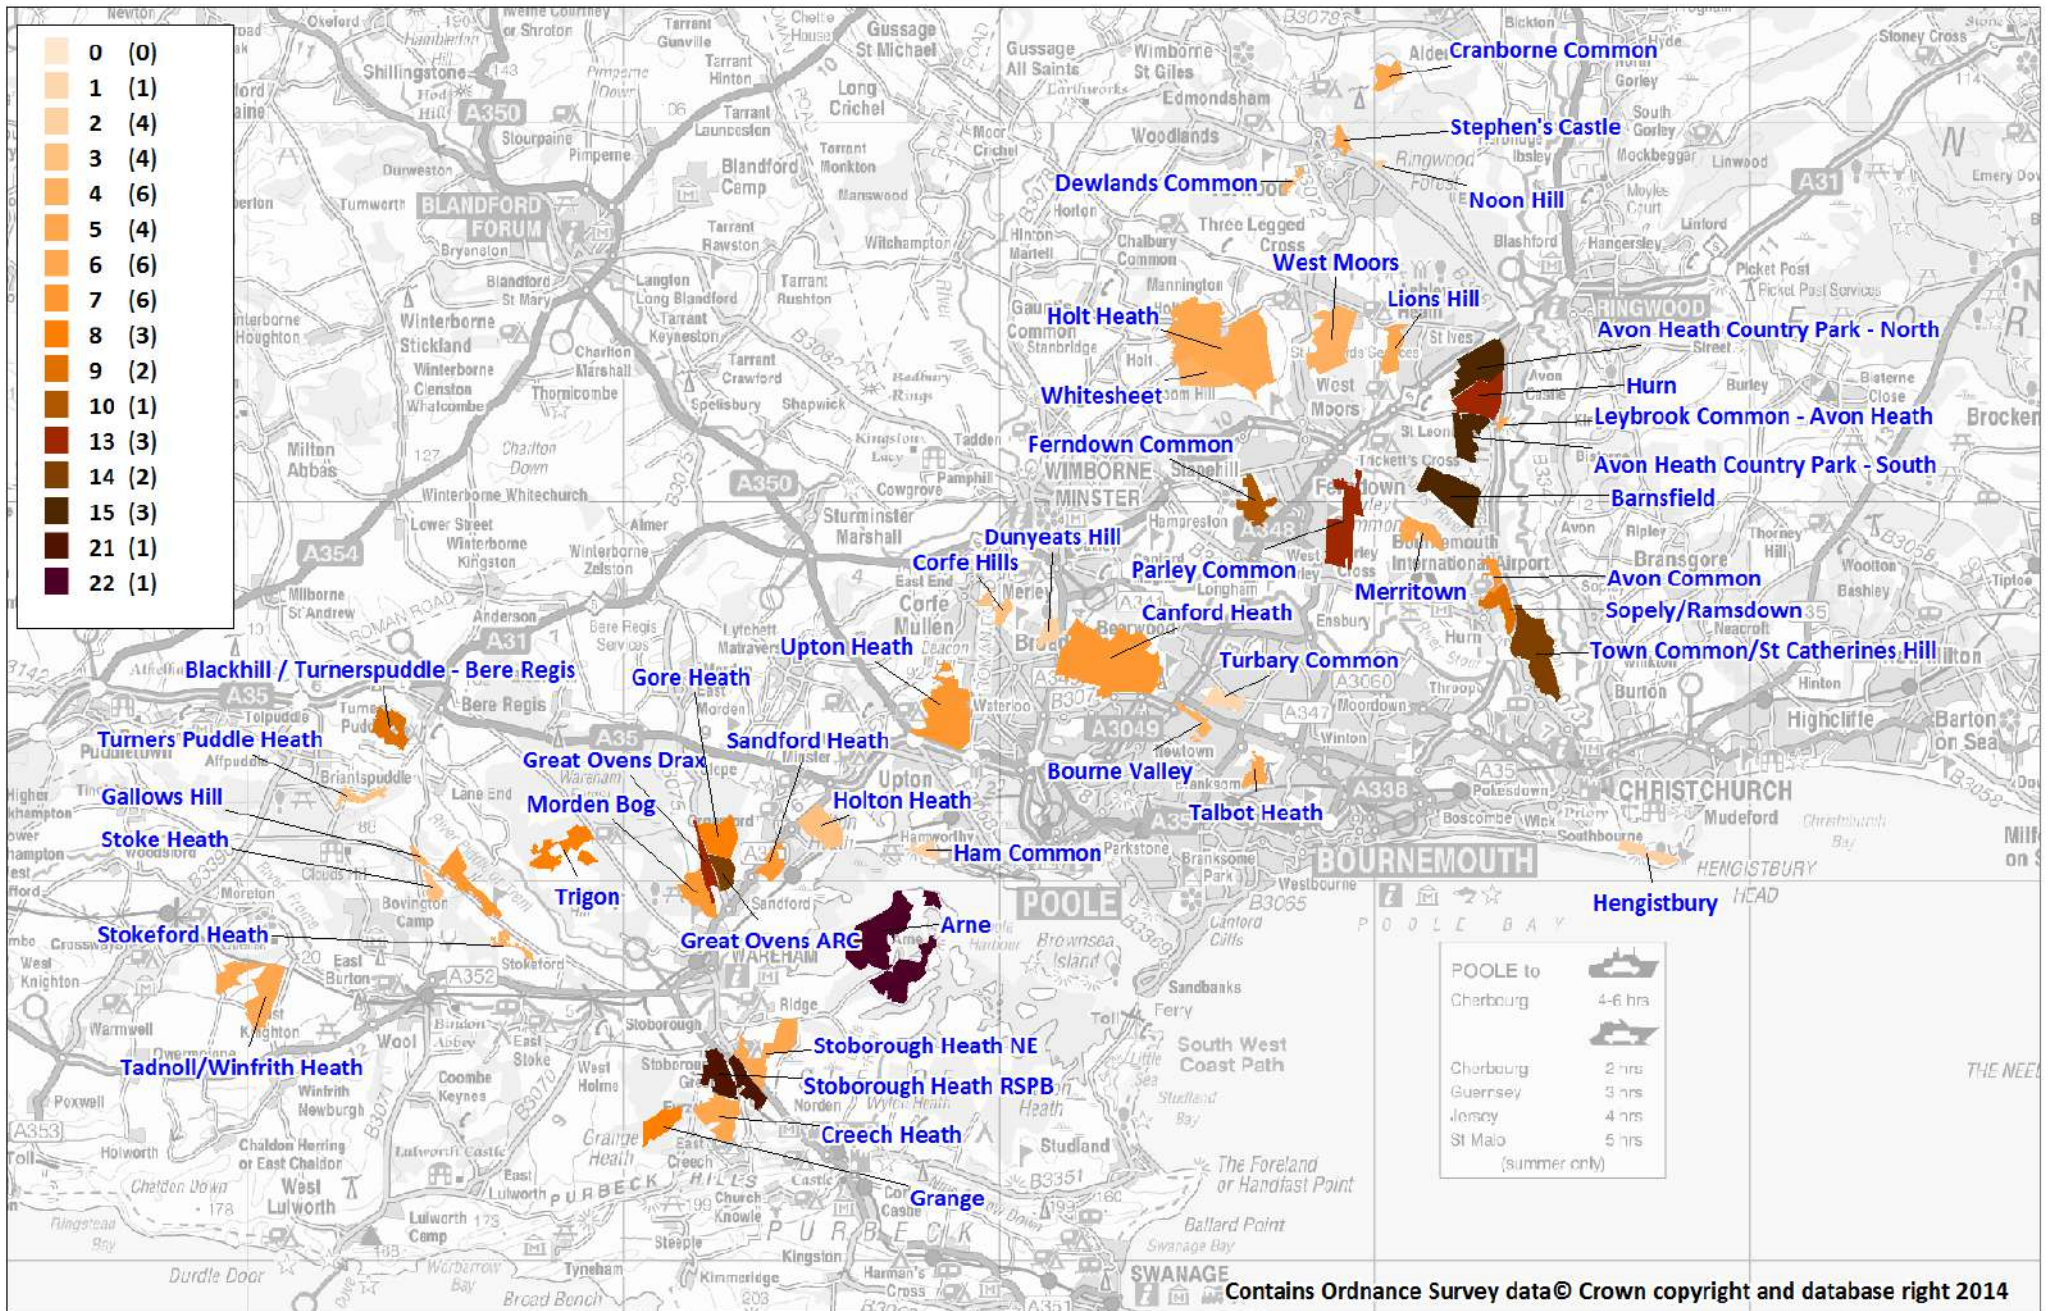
| | |
|---|---|
| 0 | (0) |
| 1 | (1) |
| 2 | (4) |
| 3 | (4) |
| 4 | (6) |
| 5 | (4) |
| 6 | (6) |
| 7 | (6) |
| 8 | (3) |
| 9 | (2) |
| 10 | (1) |
| 13 | (3) |
| 14 | (2) |
| 15 | (3) |
| 21 | (1) |
| 22 | (1) |

Cranborne Common
Stephen's Castle
Dewlands Common
Noon Hill
West Moors
Lions Hill
Holt Heath
Avon Heath Country Park - North
Hurn
Whitesheet
Leybrook Common - Avon Heath
Ferndown Common
Avon Heath Country Park - South
Barnsfield
Dunyeats Hill
Corfe Hills
Parley Common
Avon Common
Merritown
Canford Heath
Sopely/Ramsdown
Upton Heath
Turbary Common
Town Common/St Catherines Hill
Blackhill / Turnerspuddle - Bere Regis
Gore Heath
Turners Puddle Heath
Sandford Heath
Great Ovens Drax
Bourne Valley
Gallows Hill
Morden Bog
Holton Heath
Talbot Heath
Stoke Heath
Ham Common
Trigon
Hengistbury
Arne
Stokeford Heath
Great Ovens ARC
Stoborough Heath NE
Tadnoll/Winfrith Heath
Stoborough Heath RSPB
Creech Heath
Grange

Newton, Okeford, Shillingstone, A350, Stourpaine, Pimperne, Tarrant Gunville, Tarrant Hinton, Tarrant Launceston, Long Crichel, Gussage St Michael, Gussage All Saints, Wimborne St Giles, Edmondsham, Woodlands, Alderholt, Ringwood Forest, Ibsley, Mockbeggar, Linwood, Gorley, South Gorley, A31, Emery Down, Stoney Cross, Durweston, Tarrant Monkton, Blandford Camp, BLANDFORD FORUM, Bryanston, Blandford St Mary, Tumworth, Tarrant Rawston, Witchampton, Moor Crichel, Horton, Three Legged Cross, Chalbury Common, Mannington, Hinton Martell, Blashford, Hangersley, Moyles Court, Picket Post, RINGWOOD, St Ives, Bisterne, Burley, Brocken, Winterborne Houghton, Winterborne Stickland, Winterborne Clenston, Whatcombe, Charlton Marshall, Langton Long Blandford, Tarrant Keyneston, Tarrant Crawford, Tarrant Rushton, Spetisbury, Shapwick, Badbury Rings, Thornicombe, Milton Abbas, Chariton Down, Winterborne Whitechurch, Kingston Lacy, Pamphill, Cowgrove, Tadden, WIMBORNE MINSTER, Stapehill, Holt, West Moors, St Leonards, Tricket's Cross, Ferndown, A350, Lower Street, Winterborne Kingston, Almer, Sturminster Marshall, Hampreston, A348, Bournemouth International Airport, Ripley, Bransgore, Thorney Hill, Sopley, Avon, Wootton, Bashley, Tiptoe, B3058, A354, Milborne St Andrew, Winterborne Zelston, Anderson, A31, Bere Regis, Lytchett Matravers, Corfe Mullen, Longham, Ensbury, Hurn, Neacroft, Throop, Burton, Hinton, Highcliffe, Barton on Sea, A35, Tolpuddle, Turners Puddle, Affpuddle, Briantspuddle, A35, East Morden, Upton, Waterloo, A3049, B3074, Moordown, Winton, Newtown, Branksome, A338, Pokesdown, Boscombe, Southbourne, CHRISTCHURCH, Mudeford, Christchurch Bay, HENGISTBURY HEAD, Milford on Sea, Lane End, Warmwell, Clouds Hill, Bovington Camp, Moreton, East Burton, Wool, Stokeford, A352, Hamworthy, Parkstone, POOLE, Branksome Park, Westbourne, BOURNEMOUTH, Canford Cliffs, B3065, POOLE BAY, Brownsea Island, Sandbanks, Ferry, South West Coast Path, Ridge, WAREHAM, Stoborough, Sandford, Coombe Keynes, West Holme, East Stoke, Bindon Abbey, Owermoigne, Winfrith Newburgh, Poxwell, A353, Holworth, Chaldon Herring or East Chaldon, West Lulworth, East Lulworth, Lulworth Camp, Grange Heath, Creech, PURBECK HILLS, Church Knowle, Steeple, Corfe Castle, Kingston, Norden, Studland, B3351, The Foreland or Handfast Point, Ballard Point, Swanage Bay, SWANAGE, Durdle Door, Worbarrow Bay, Tyneham, Kimmeridge, Harman's Cross, A351, Broad Bench, Ringstead Bay, Chaldon Down, THE NEEDLES

POOLE to
Cherbourg 4-6 hrs
Cherbourg 2 hrs
Guernsey 3 hrs
Jersey 4 hrs
St Malo 5 hrs
(summer only)

Contains Ordnance Survey data© Crown copyright and database right 2014